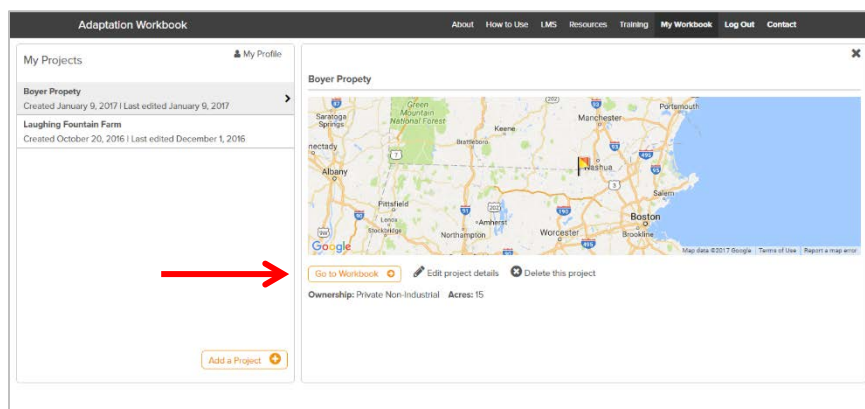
Adaptation Workbook

About How to Use LMS Resources Training My Workbook Log Out Contact

My Projects

My Profile

Boyer Propety
Created January 9, 2017 | Last edited January 9, 2017

Laughing Fountain Farm
Created October 20, 2016 | Last edited December 1, 2016

Add a Project

Boyer Propety

Green Mountain National Forest
Saratoga Springs
nectady
Albany
Pittsfield
Lenox
Stockbridge
Keene
Brattleboro
Manchester
Portsmouth
Nashua
Salem
Amherst
Northampton
Worcester
Boston
Brookline

Google

Map data ©2017 Google | Terms of Use | Report a map error

Go to Workbook

Edit project details

Delete this project

Ownership: Private Non-Industrial Acres: 15